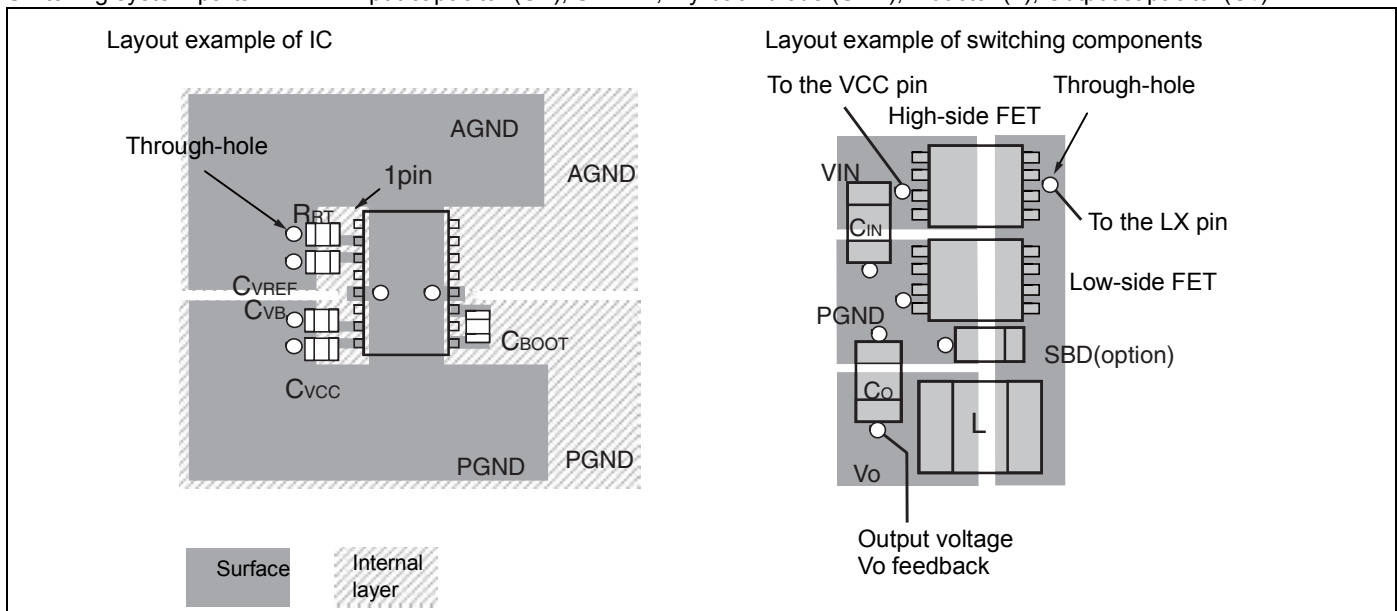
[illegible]

Layout example of IC

Through-hole

AGND

AGND

1pin

$R_{RT}$

$C_{VREF}$

$C_{VB}$

$C_{BOOT}$

$C_{VCC}$

PGND

PGND

Surface

Internal layer

Layout example of switching components

To the VCC pin

High-side FET

Through-hole

VIN

$C_{IN}$

To the LX pin

Low-side FET

PGND

SBD(option)

$C_O$

L

Vo

Output voltage Vo feedback